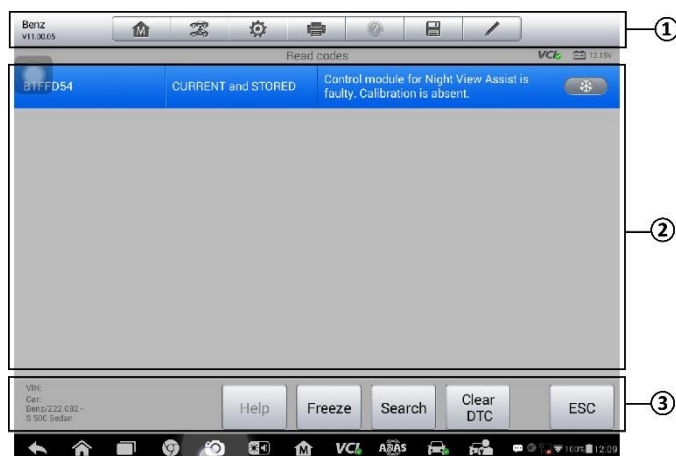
Benz
V11.00.05

①

Read codes

VCI 12.15V

B1FFD54 | CURRENT and STORED | Control module for Night View Assist is faulty. Calibration is absent.

②

VIN:
Car:
Benz/222.082 -
S 500 Sedan

Help

Freeze

Search

Clear DTC

ESC

③

VCI

ADAS

100% 12:09